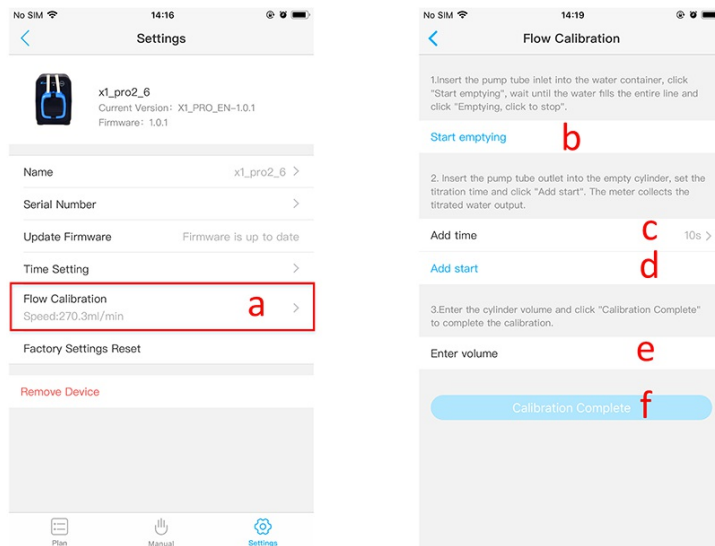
No SIM 14:16

Settings

x1_pro2_6
Current Version: X1_PRO_EN-1.0.1
Firmware: 1.0.1

Name x1_pro2_6

Serial Number

Update Firmware Firmware is up to date

Time Setting

Flow Calibration
Speed:270.3ml/min

a

Factory Settings Reset

Remove Device

Plan Manual Settings

No SIM 14:19

Flow Calibration

1.Insert the pump tube inlet into the water container, click "Start emptying", wait until the water fills the entire line and click "Emptying, click to stop".

Start emptying

b

2. Insert the pump tube outlet into the empty cylinder, set the titration time and click "Add start". The meter collects the titrated water output.

Add time 10s

c

Add start

d

3.Enter the cylinder volume and click "Calibration Complete" to complete the calibration.

Enter volume

e

Calibration Complete

f